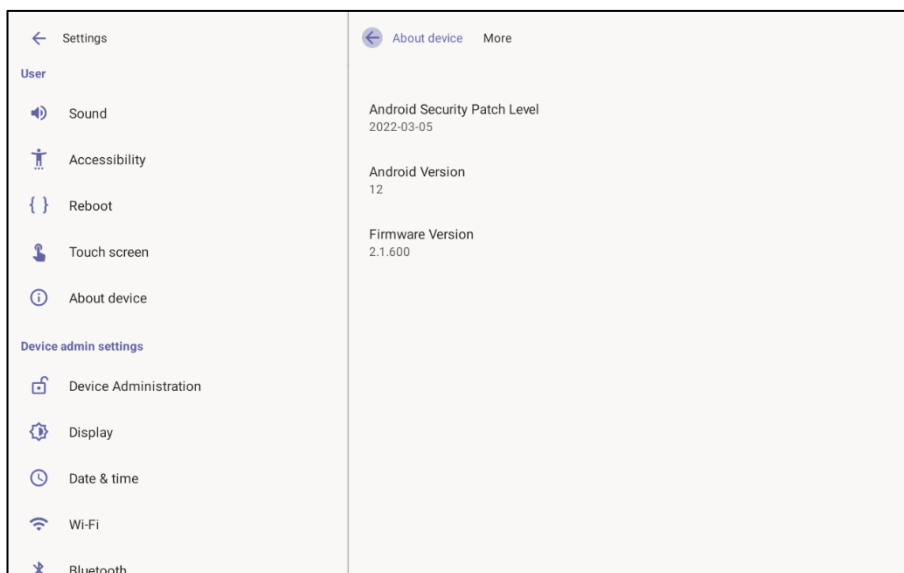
Settings

User

Sound

Accessibility

Reboot

Touch screen

About device

Device admin settings

Device Administration

Display

Date & time

Wi-Fi

Bluetooth

About device More

Android Security Patch Level
2022-03-05

Android Version
12

Firmware Version
2.1.600